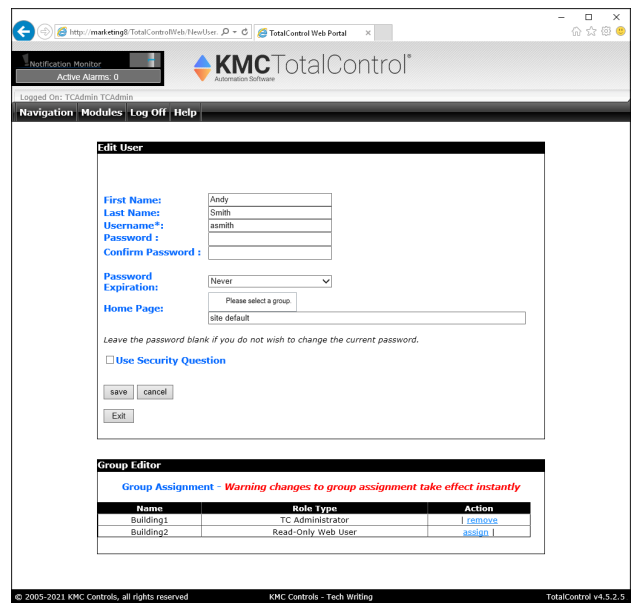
http://marketing8/TotalControlWeb/NewUser.

TotalControl Web Portal

Notification Monitor
Active Alarms: 0

KMC TotalControl®
Automation Software

Logged On: TCAdmin TCAdmin

Navigation Modules Log Off Help

Edit User

First Name: Andy
Last Name: Smith
Username*: asmith
Password :
Confirm Password :

Password Expiration: Never

Home Page: Please select a group.
site default

Leave the password blank if you do not wish to change the current password.

Use Security Question

save cancel

Exit

Group Editor

Group Assignment - Warning changes to group assignment take effect instantly

| Name | Role Type | Action |
|---|---|---|
| Building1 | TC Administrator | \| remove |
| Building2 | Read-Only Web User | assign \| |

© 2005-2021 KMC Controls, all rights reserved KMC Controls - Tech Writing TotalControl v4.5.2.5